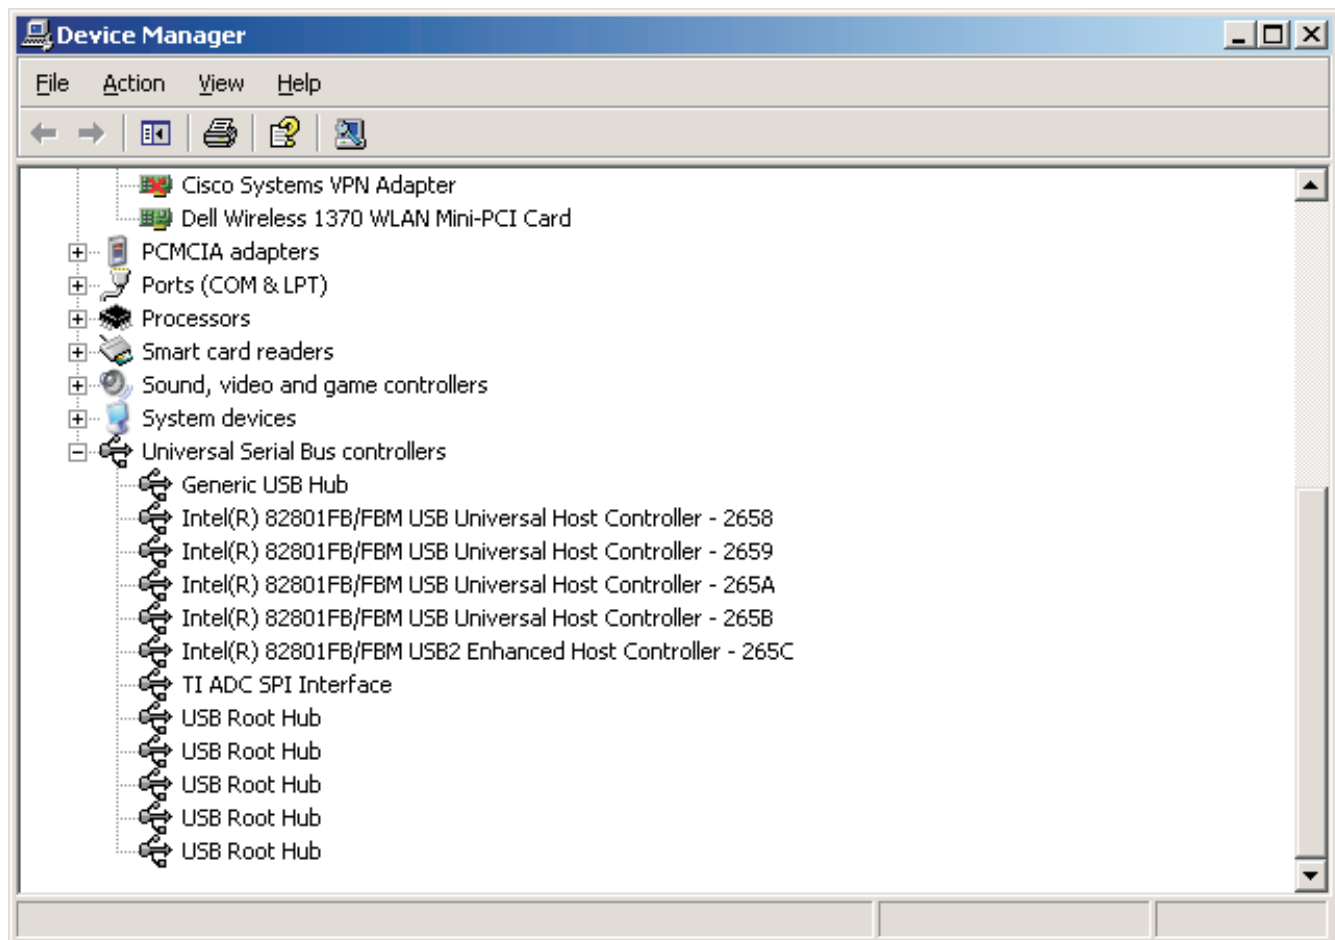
Device Manager

File Action View Help

Cisco Systems VPN Adapter
Dell Wireless 1370 WLAN Mini-PCI Card
PCMCIA adapters
Ports (COM & LPT)
Processors
Smart card readers
Sound, video and game controllers
System devices
Universal Serial Bus controllers
Generic USB Hub
Intel(R) 82801FB/FBM USB Universal Host Controller - 2658
Intel(R) 82801FB/FBM USB Universal Host Controller - 2659
Intel(R) 82801FB/FBM USB Universal Host Controller - 265A
Intel(R) 82801FB/FBM USB Universal Host Controller - 265B
Intel(R) 82801FB/FBM USB2 Enhanced Host Controller - 265C
TI ADC SPI Interface
USB Root Hub
USB Root Hub
USB Root Hub
USB Root Hub
USB Root Hub